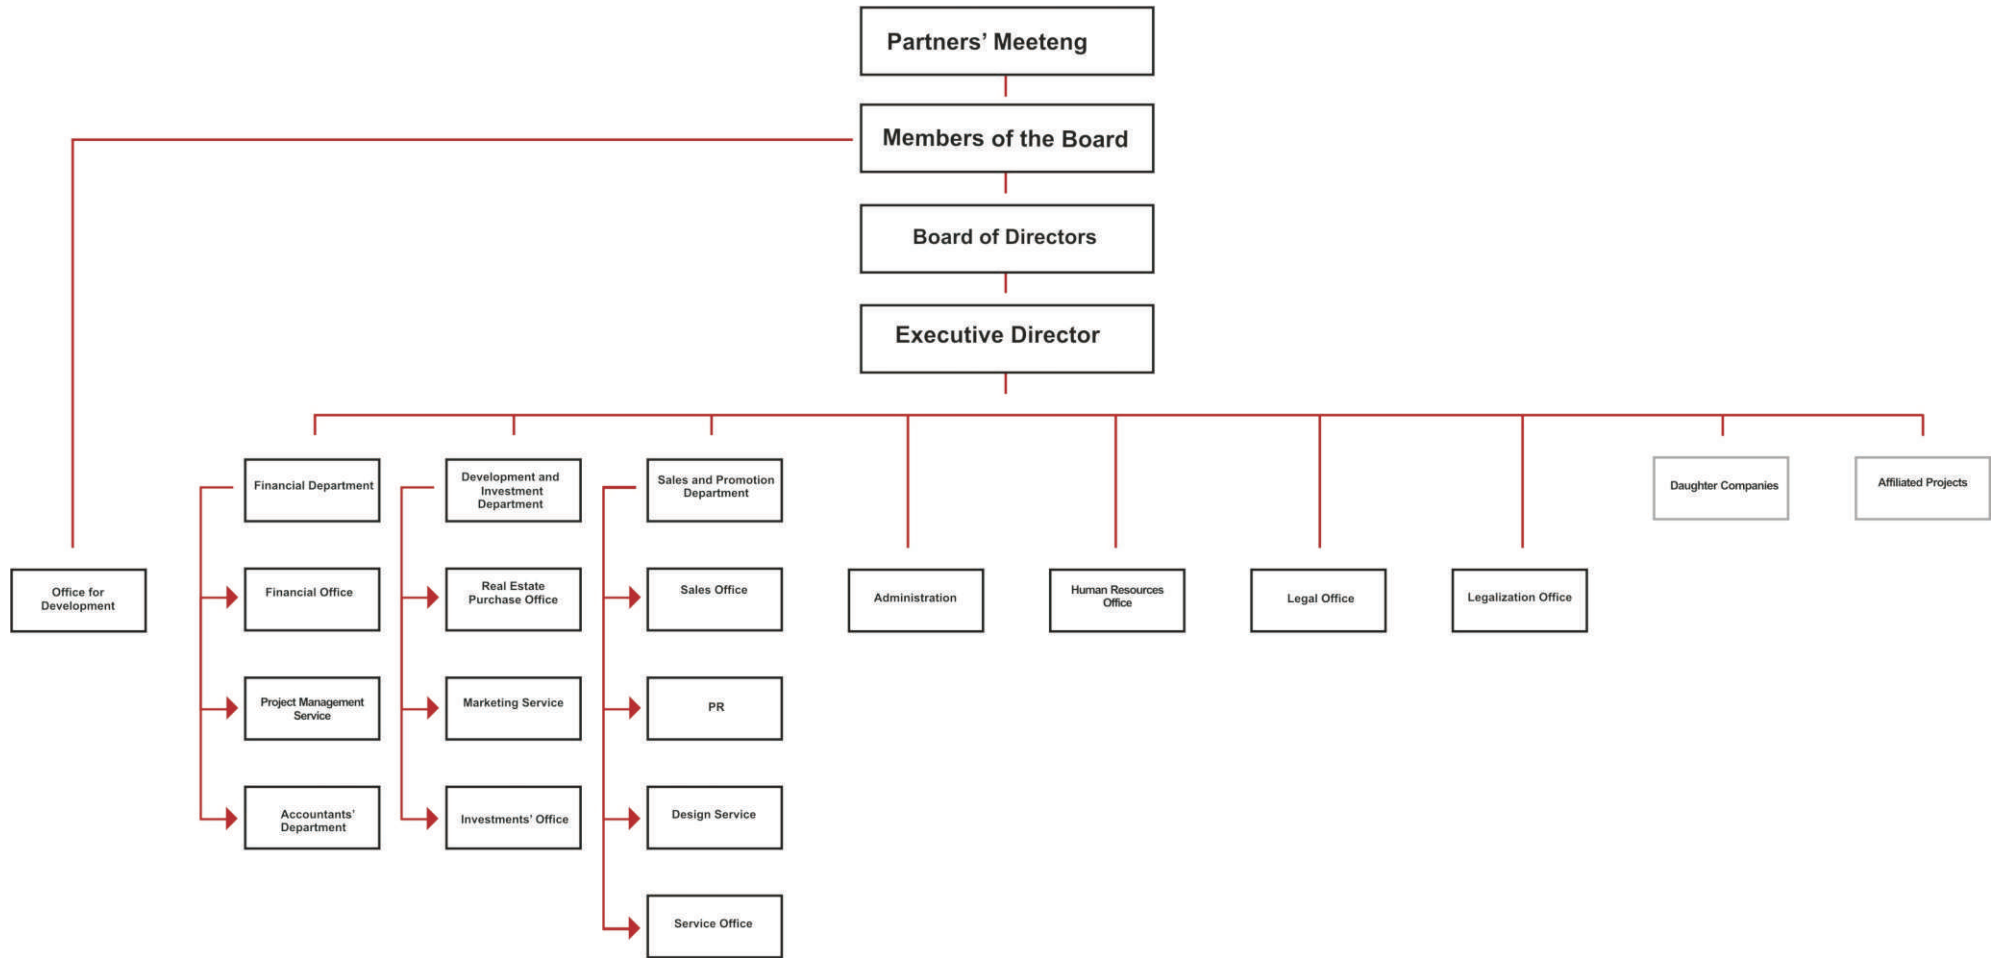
Partners' Meeteng

Members of the Board

Board of Directors

Executive Director

Office for Development

Financial Department

Financial Office

Project Management Service

Accountants' Department

Development and Investment Department

Real Estate Purchase Office

Marketing Service

Investments' Office

Sales and Promotion Department

Sales Office

PR

Design Service

Service Office

Administration

Human Resources Office

Legal Office

Legalization Office

Daughter Companies

Affiliated Projects